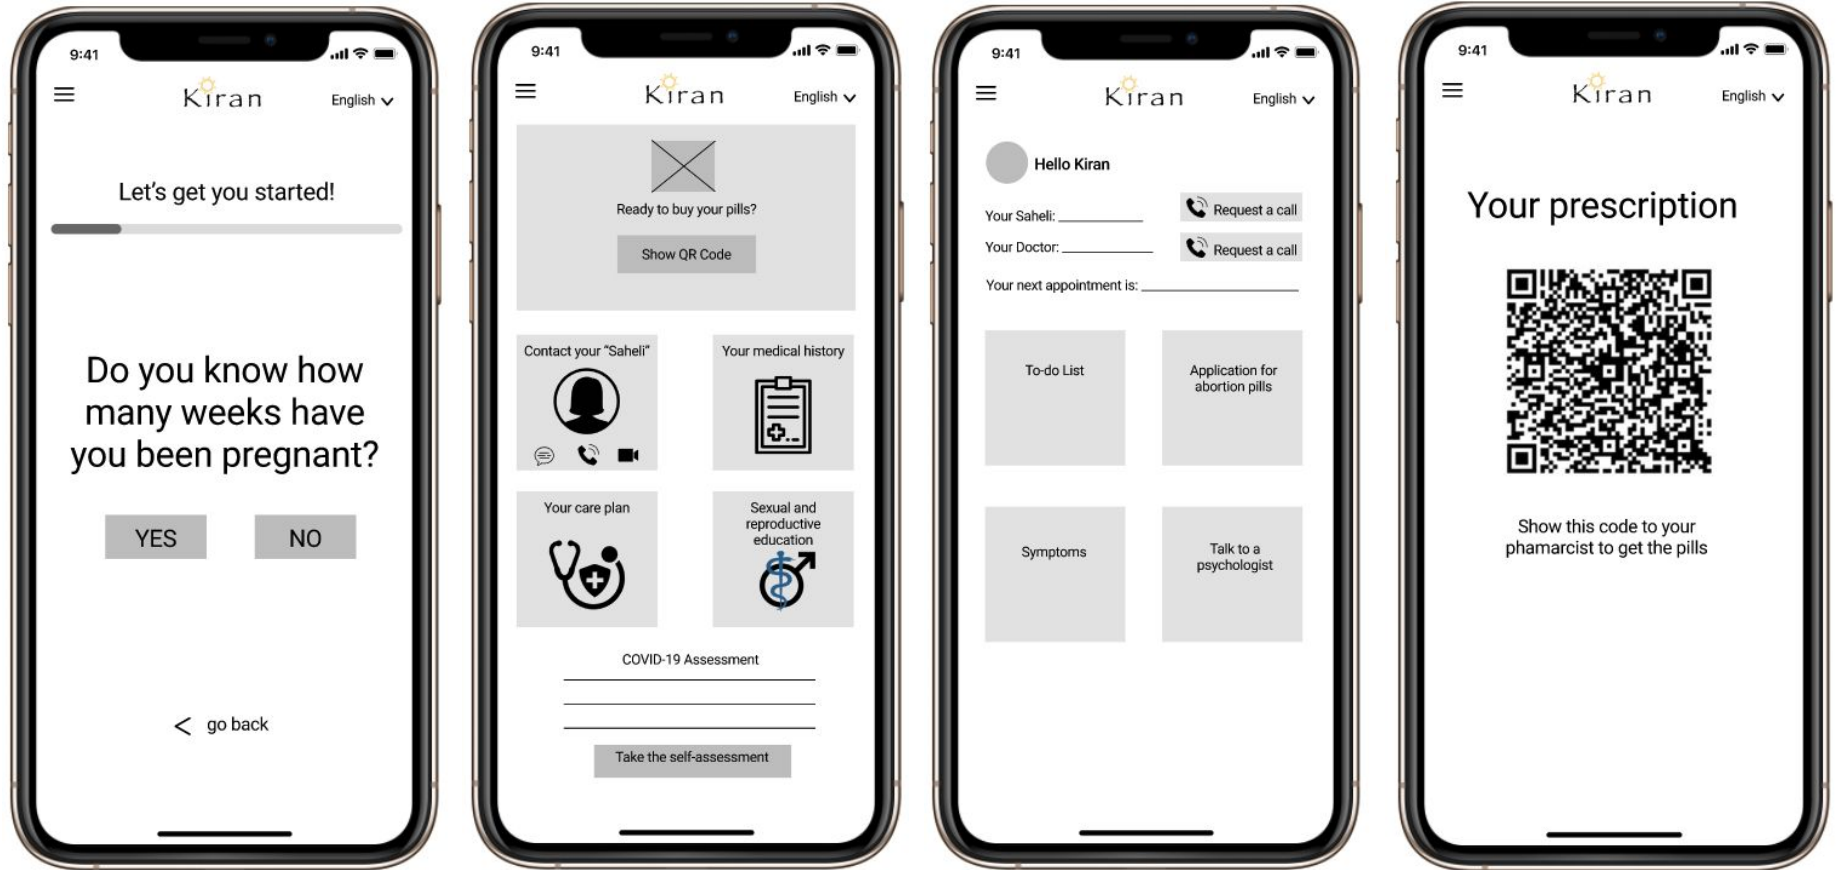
9:41

Kiran

English

Let's get you started!

Do you know how many weeks have you been pregnant?

YES

NO

< go back

9:41

Kiran

English

Ready to buy your pills?

Show QR Code

Contact your "Saheli"

Your medical history

Your care plan

Sexual and reproductive education

COVID-19 Assessment

Take the self-assessment

9:41

Kiran

English

Hello Kiran

Your Saheli: ___________

Request a call

Your Doctor: ___________

Request a call

Your next appointment is: ___________

To-do List

Application for abortion pills

Symptoms

Talk to a psychologist

9:41

Kiran

English

Your prescription

Show this code to your phamarcist to get the pills